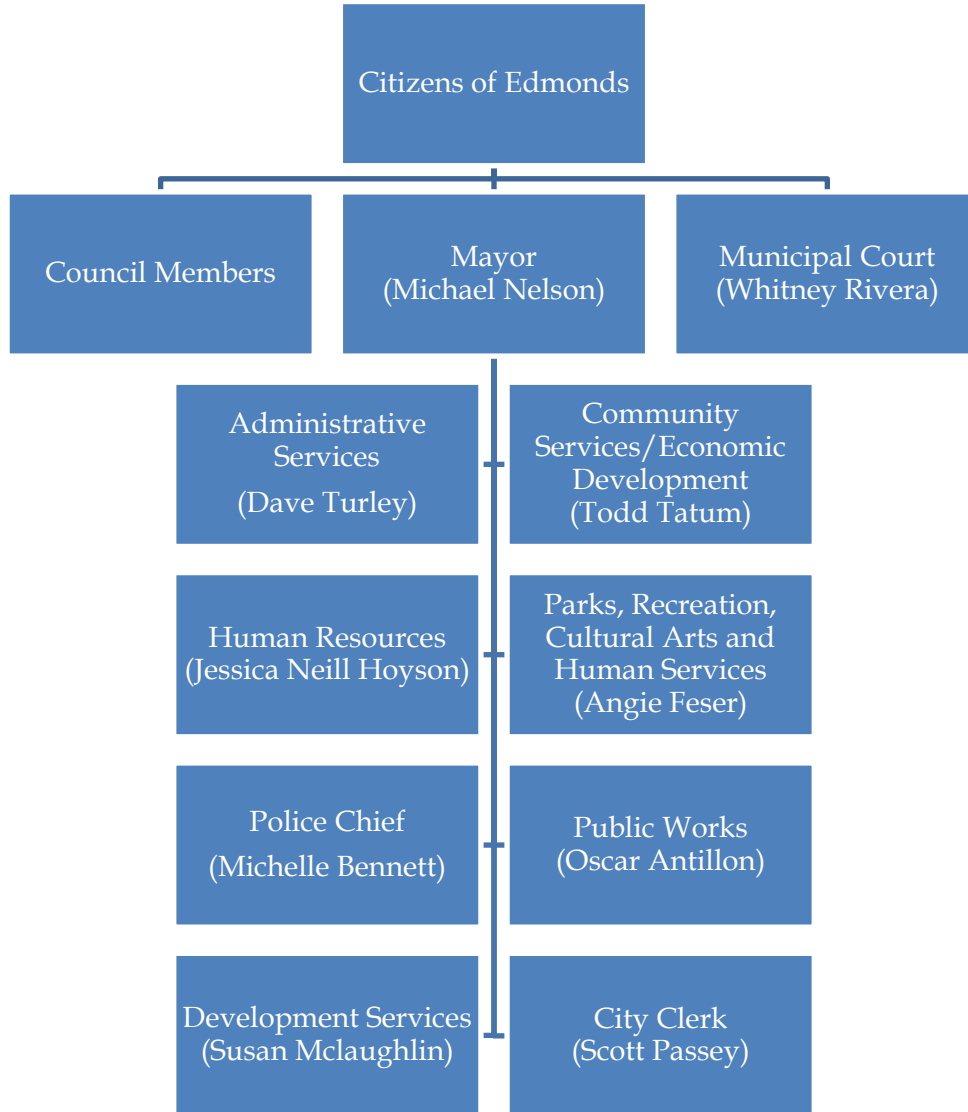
Citizens of Edmonds

Council Members

Mayor
(Michael Nelson)

Municipal Court
(Whitney Rivera)

Administrative Services
(Dave Turley)

Community Services/Economic Development
(Todd Tatum)

Human Resources
(Jessica Neill Hoyson)

Parks, Recreation, Cultural Arts and Human Services
(Angie Feser)

Police Chief
(Michelle Bennett)

Public Works
(Oscar Antillon)

Development Services
(Susan Mclaughlin)

City Clerk
(Scott Passey)